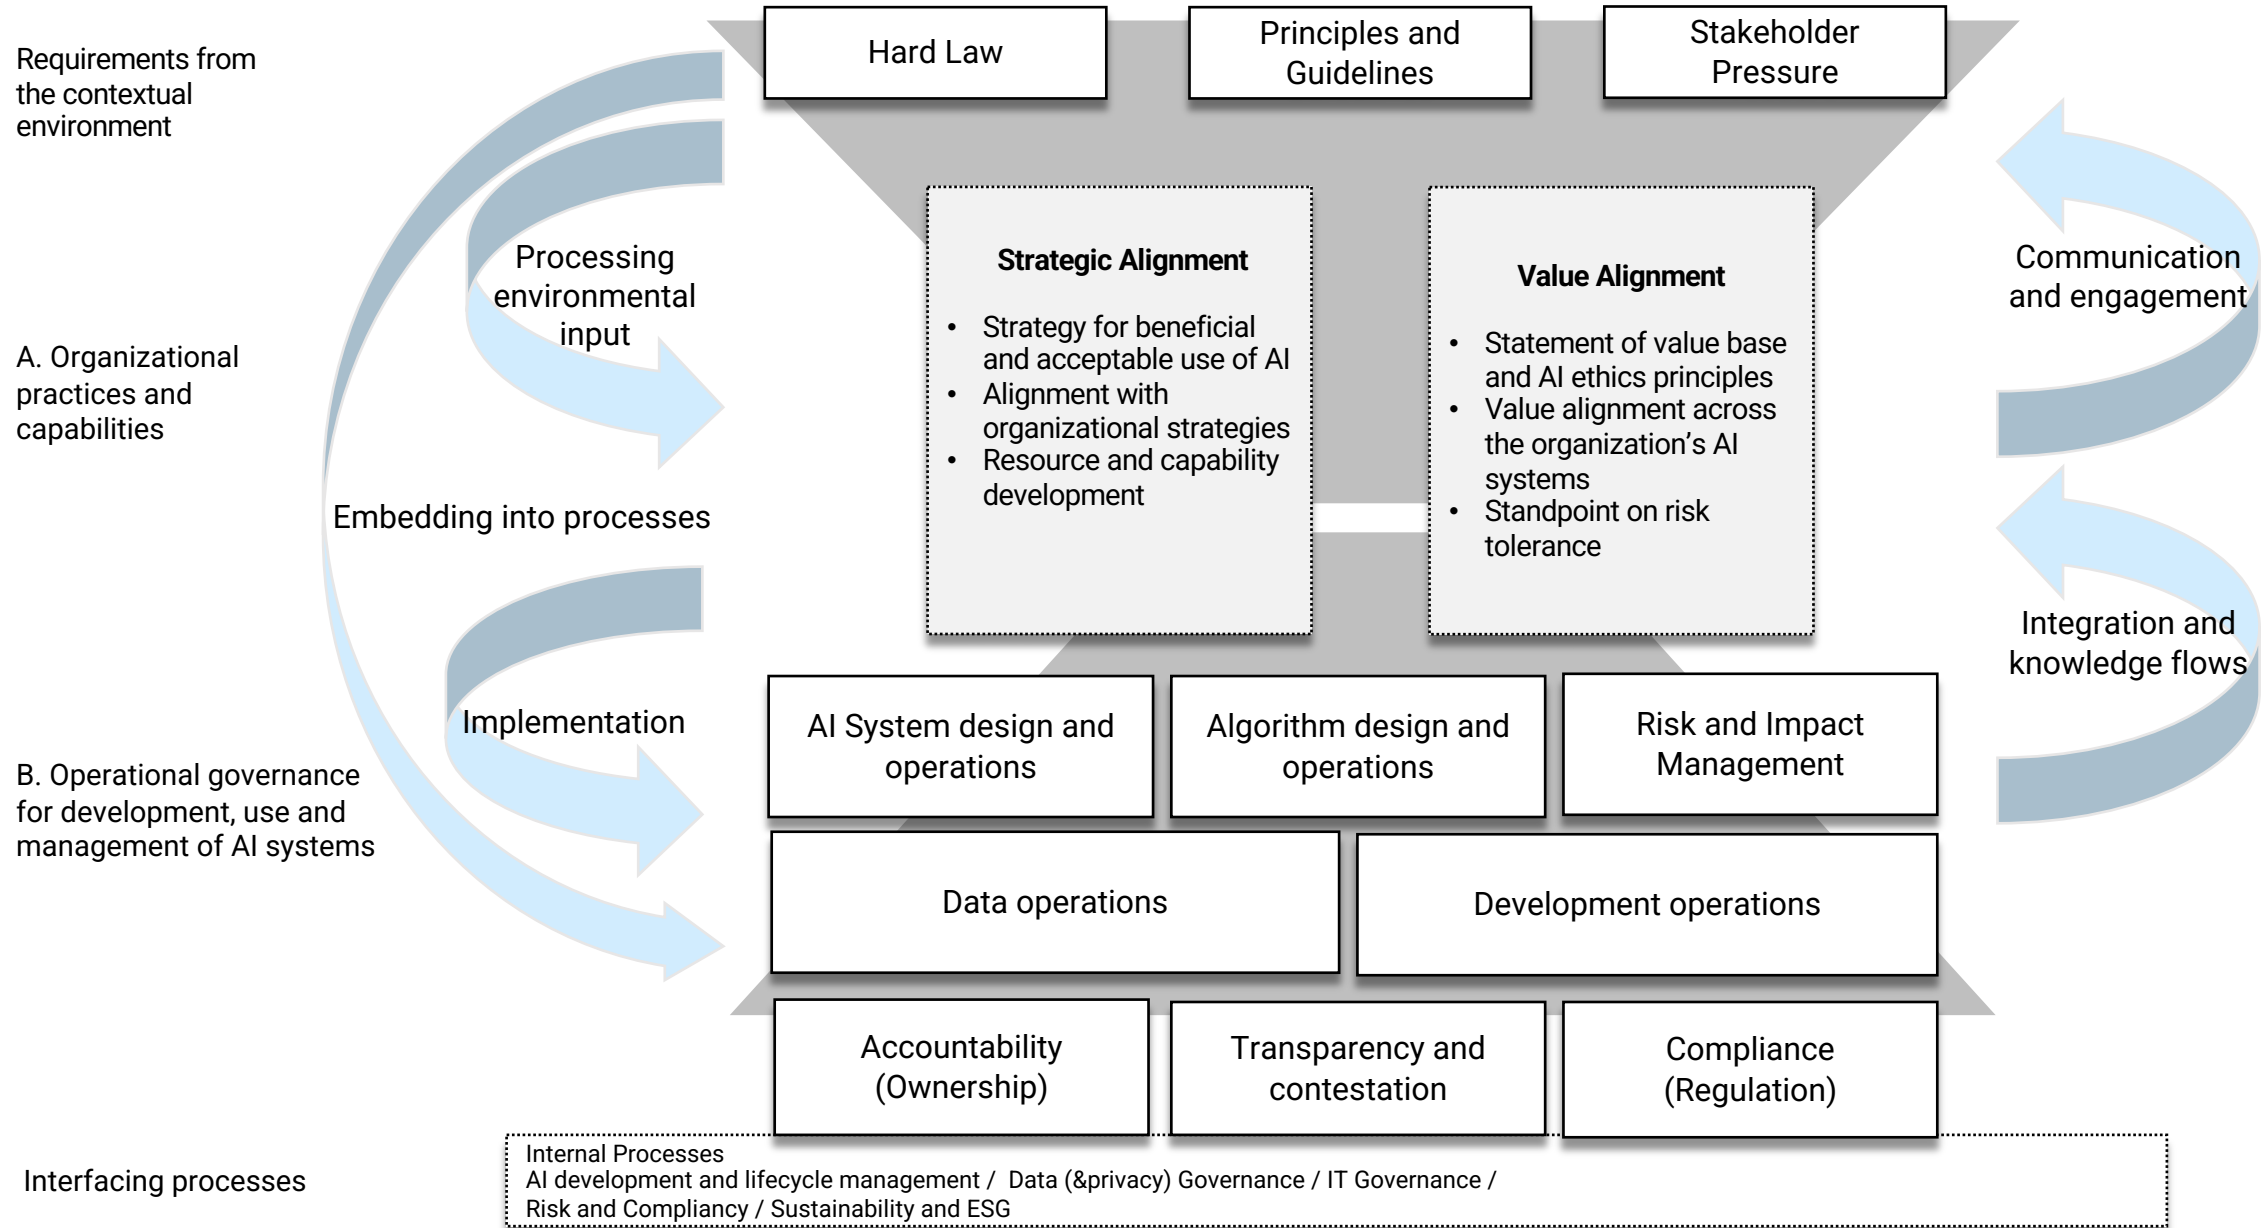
Requirements from the contextual environment

Hard Law

Principles and Guidelines

Stakeholder Pressure

Processing environmental input

Strategic Alignment

- Strategy for beneficial and acceptable use of AI
- Alignment with organizational strategies
- Resource and capability development

Value Alignment

- Statement of value base and AI ethics principles
- Value alignment across the organization's AI systems
- Standpoint on risk tolerance

Communication and engagement

A. Organizational practices and capabilities

Embedding into processes

Integration and knowledge flows

Implementation

B. Operational governance for development, use and management of AI systems

AI System design and operations

Algorithm design and operations

Risk and Impact Management

Data operations

Development operations

Accountability (Ownership)

Transparency and contestation

Compliance (Regulation)

Interfacing processes

Internal Processes
AI development and lifecycle management / Data (&privacy) Governance / IT Governance /
Risk and Compliancy / Sustainability and ESG